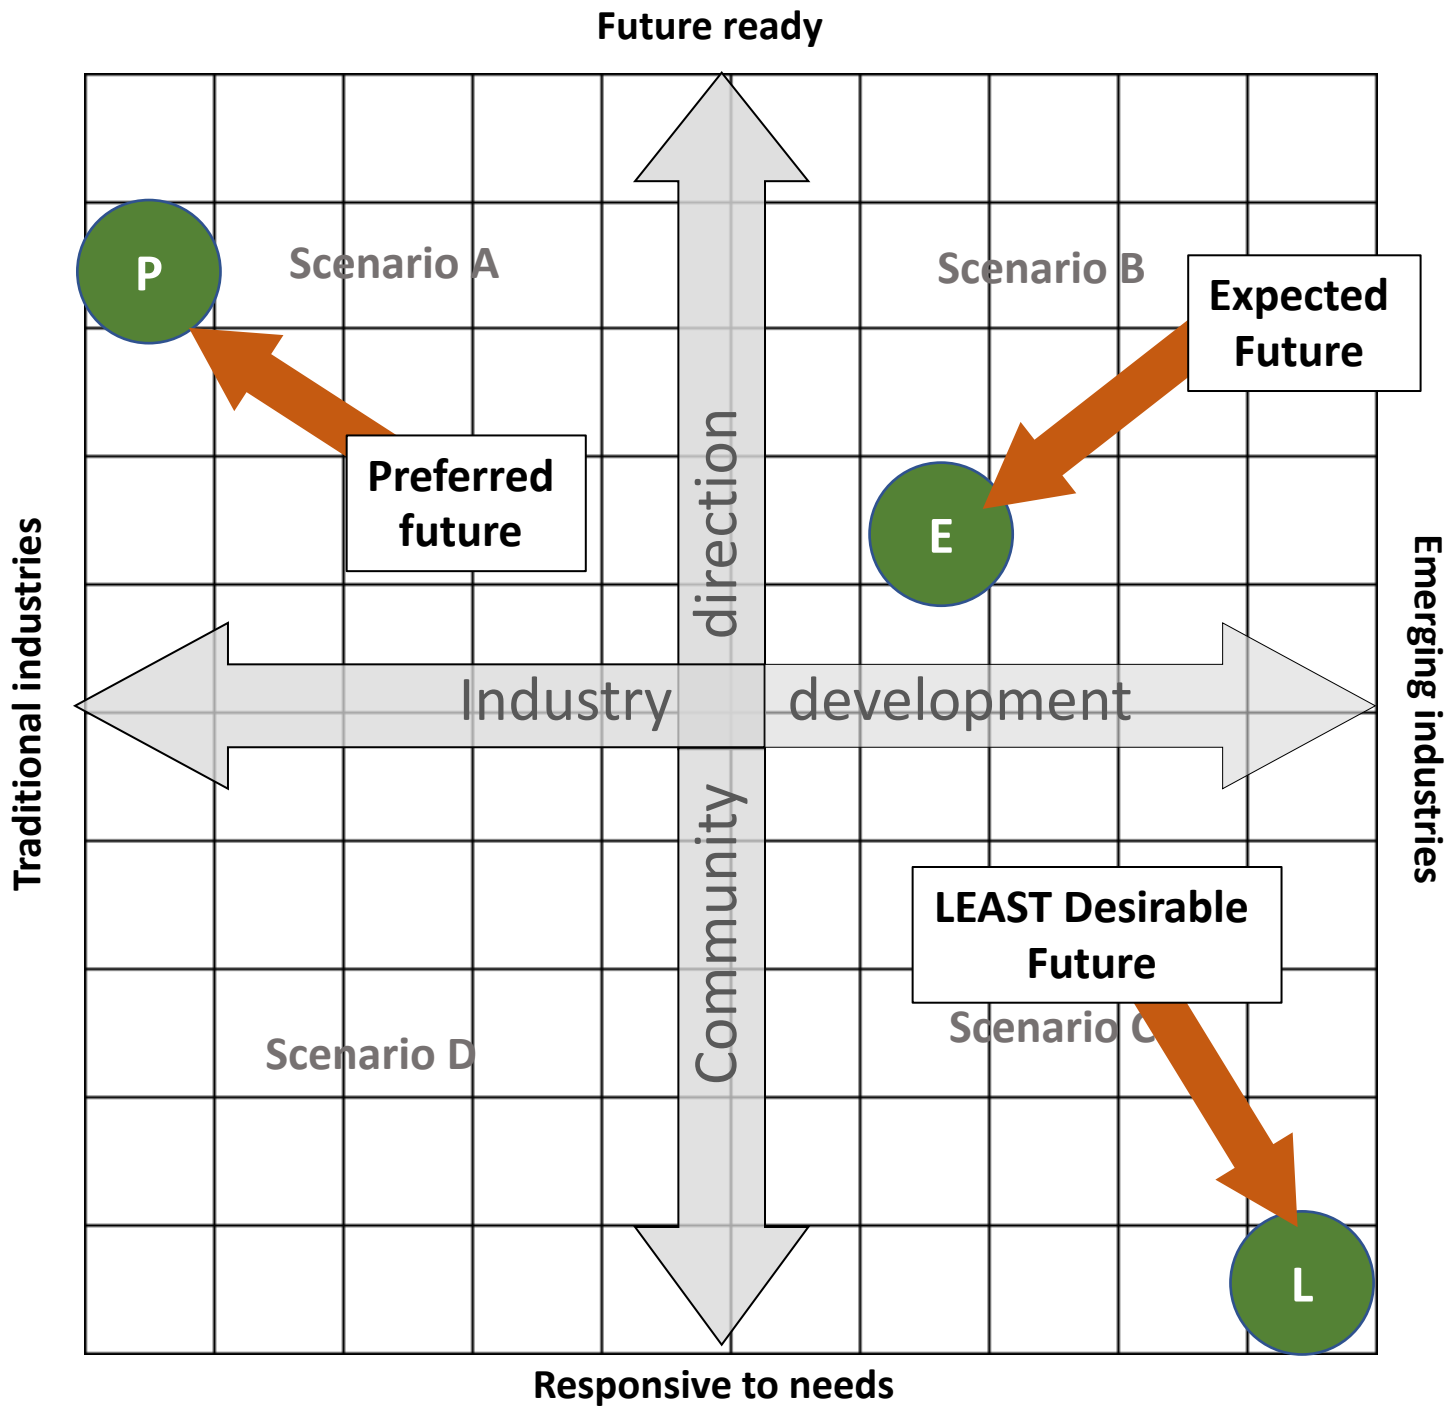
Future ready

Traditional industries

Emerging industries

P

Scenario A

Scenario B

Expected Future

Preferred future

direction

E

Industry

development

Community

LEAST Desirable Future

Scenario C

Scenario D

L

Responsive to needs